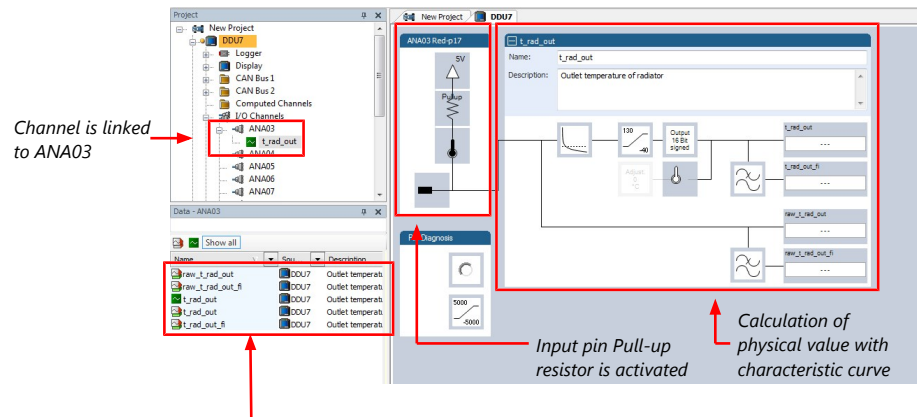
Project
New Project
DDU7
Logger
Display
CAN Bus 1
CAN Bus 2
Computed Channels
I/O Channels
ANA03
t_rad_out
ANA04
ANA05
ANA06
ANA07

Channel is linked to ANA03

Data - ANA03
Show all
Name
Sou...
Description
raw_t_rad_out DDU7 Outlet temperat
raw_t_rad_out_fi DDU7 Outlet temperat
t_rad_out DDU7 Outlet temperat
t_rad_out DDU7 Outlet temperat
t_rad_out_fi DDU7 Outlet temperat

New Project
DDU7

ANA03 Red-p17
5V
Pullup

P. Diagnosis
5000
-5000

t_rad_out
Name: t_rad_out
Description: Outlet temperature of radiator

130
-40
Output 16 Bit signed
Adjust
t_rad_out
---
t_rad_out_fi
---
raw_t_rad_out
---
raw_t_rad_out_fi
---

Input pin Pull-up resistor is activated

Calculation of physical value with characteristic curve